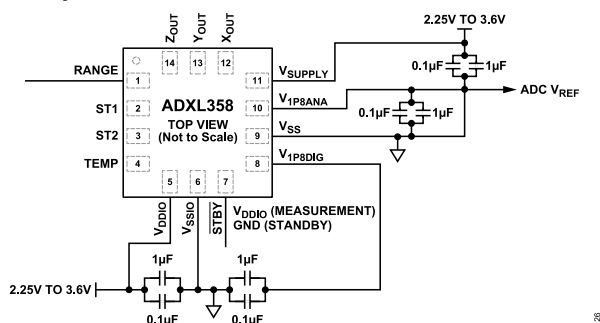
2.25V TO 3.6V

$Z_{OUT}$ $Y_{OUT}$ $X_{OUT}$

14 13 12

RANGE 1

ST1 2

ST2 3

TEMP 4

ADXL358
TOP VIEW
(Not to Scale)

11 $V_{SUPPLY}$

10 $V_{1P8ANA}$

9 $V_{SS}$

8 $V_{1P8DIG}$

5 6 7

$V_{DDIO}$ $V_{SSIO}$ $\overline{STBY}$

0.1µF 1µF

0.1µF 1µF

ADC $V_{REF}$

$V_{DDIO}$ (MEASUREMENT)
GND (STANDBY)

2.25V TO 3.6V

1µF
0.1µF

1µF
0.1µF

26